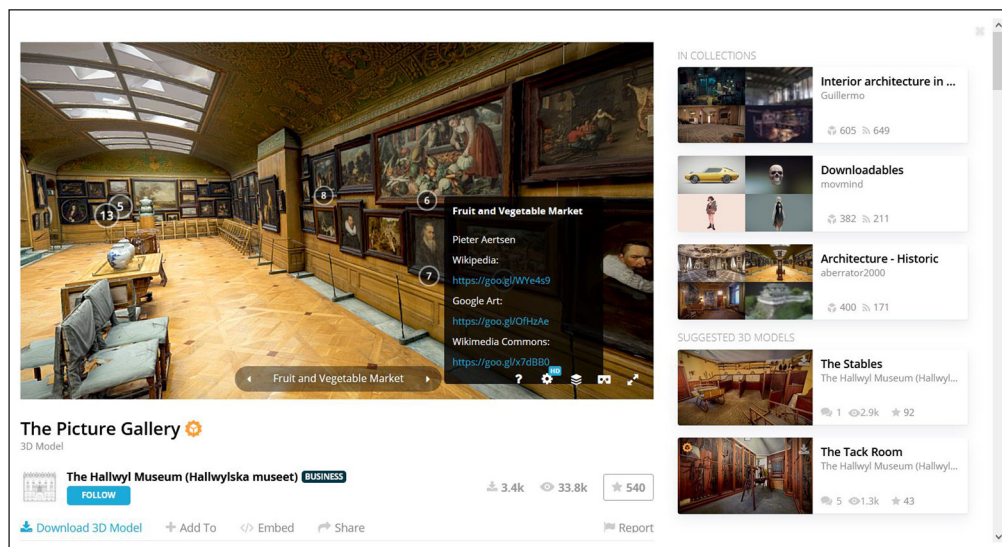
13 5 8 6 7

Fruit and Vegetable Market

Pieter Aertsen

Wikipedia:

https://goo.gl/WYe4s9

Google Art:

https://goo.gl/OfHzAe

Wikimedia Commons:

https://goo.gl/x7dBB0

Fruit and Vegetable Market

? HD

The Picture Gallery

3D Model

The Hallwyl Museum (Hallwylska museet) BUSINESS

FOLLOW

3.4k 33.8k 540

Download 3D Model + Add To </> Embed Share Report

IN COLLECTIONS

Interior architecture in ...
Guillermo
605 649

Downloadables
movmind
382 211

Architecture - Historic
aberrator2000
400 171

SUGGESTED 3D MODELS

The Stables
The Hallwyl Museum (Hallwyl...
1 2.9k 92

The Tack Room
The Hallwyl Museum (Hallwyl...
5 1.3k 43